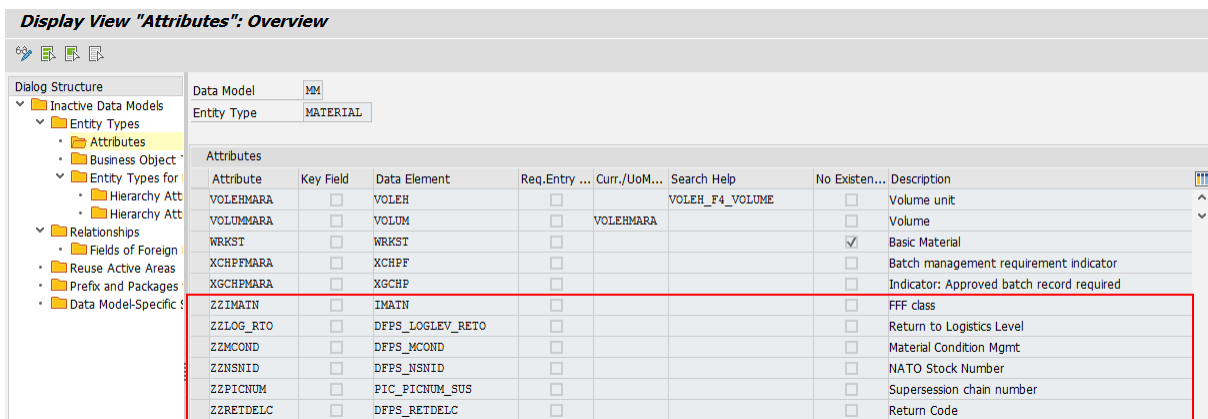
Display View "Attributes": Overview

Dialog Structure
Inactive Data Models
Entity Types
Attributes
Business Object T
Entity Types for
Hierarchy Att
Hierarchy Att
Relationships
Fields of Foreign
Reuse Active Areas
Prefix and Packages
Data Model-Specific S

Data Model MM
Entity Type MATERIAL

Attributes

| Attribute | Key Field | Data Element | Req.Entry ... | Curr./UoM... | Search Help | No Existen... | Description |
|---|---|---|---|---|---|---|---|
| VOLEHMARA | | VOLEH | | | VOLEH_F4_VOLUME | | Volume unit |
| VOLUMMARA | | VOLUM | | VOLEHMARA | | | Volume |
| WRKST | | WRKST | | | | ✓ | Basic Material |
| XCHPFMARA | | XCHPF | | | | | Batch management requirement indicator |
| XGCHPMARA | | XGCHP | | | | | Indicator: Approved batch record required |
| ZZIMATN | | IMATN | | | | | FFF class |
| ZZLOG_RTO | | DFPS_LOGLEV_RETO | | | | | Return to Logistics Level |
| ZZMCOND | | DFPS_MCOND | | | | | Material Condition Mgmt |
| ZZNSNID | | DFPS_NSNID | | | | | NATO Stock Number |
| ZZPICNUM | | PIC_PICNUM_SUS | | | | | Supersession chain number |
| ZZRETDELC | | DFPS_RETDELC | | | | | Return Code |